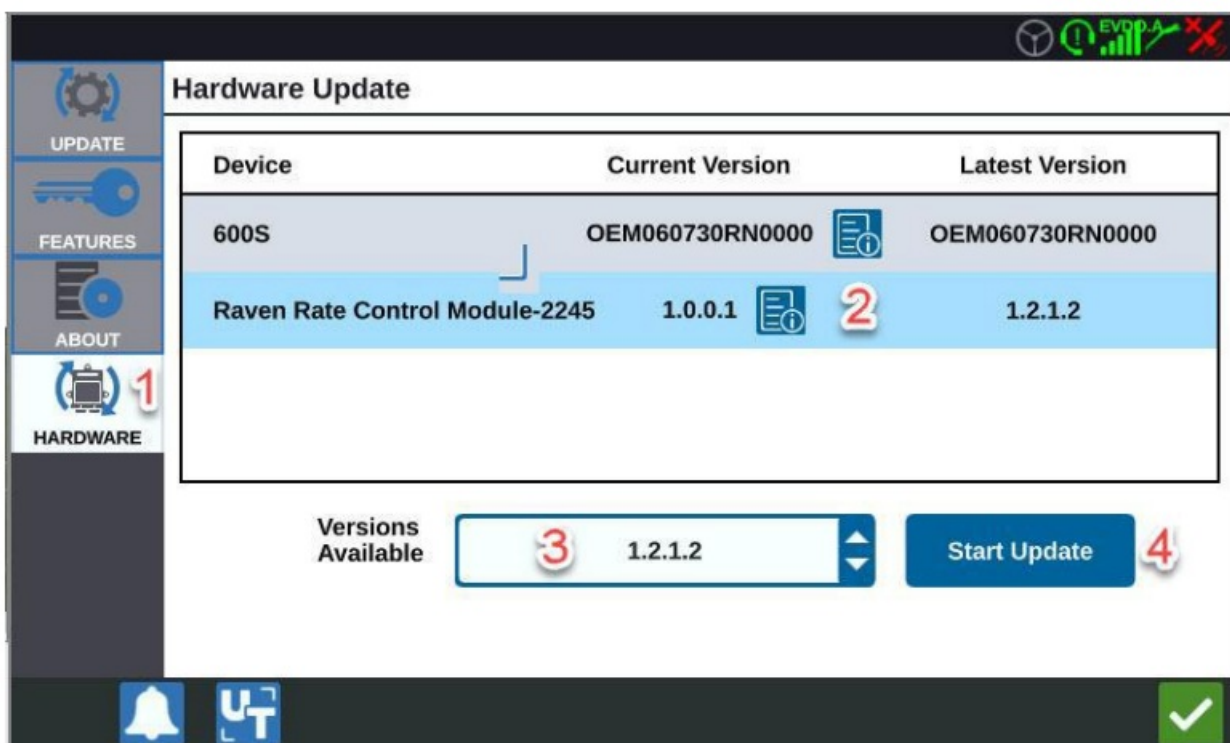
EVDO A

UPDATE

FEATURES

ABOUT

1

HARDWARE

Hardware Update

| Device | Current Version | Latest Version |
|---|---|---|
| 600S | OEM060730RN0000 | OEM060730RN0000 |
| Raven Rate Control Module-2245 | 1.0.0.1 2 | 1.2.1.2 |

Versions Available

3 1.2.1.2

Start Update 4

UT